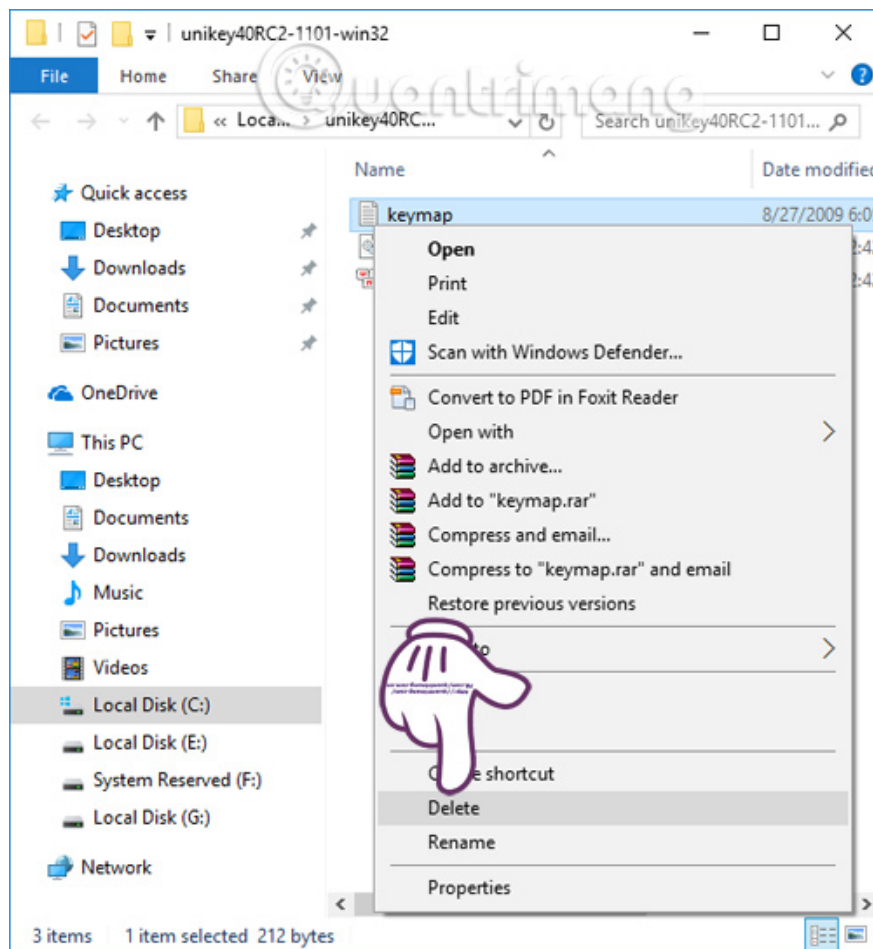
unikey40RC2-1101-win32

File Home Share View

« Loca... › unikey40RC... Search unikey40RC2-1101...

Quantrimang

Quick access
Desktop
Downloads
Documents
Pictures
OneDrive
This PC
Desktop
Documents
Downloads
Music
Pictures
Videos
Local Disk (C:)
Local Disk (E:)
System Reserved (F:)
Local Disk (G:)
Network

Name
Date modified
keymap
8/27/2009 6:0

Open
Print
Edit
Scan with Windows Defender...
Convert to PDF in Foxit Reader
Open with
Add to archive...
Add to "keymap.rar"
Compress and email...
Compress to "keymap.rar" and email
Restore previous versions
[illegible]o
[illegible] shortcut
Delete
Rename
Properties

3 items 1 item selected 212 bytes